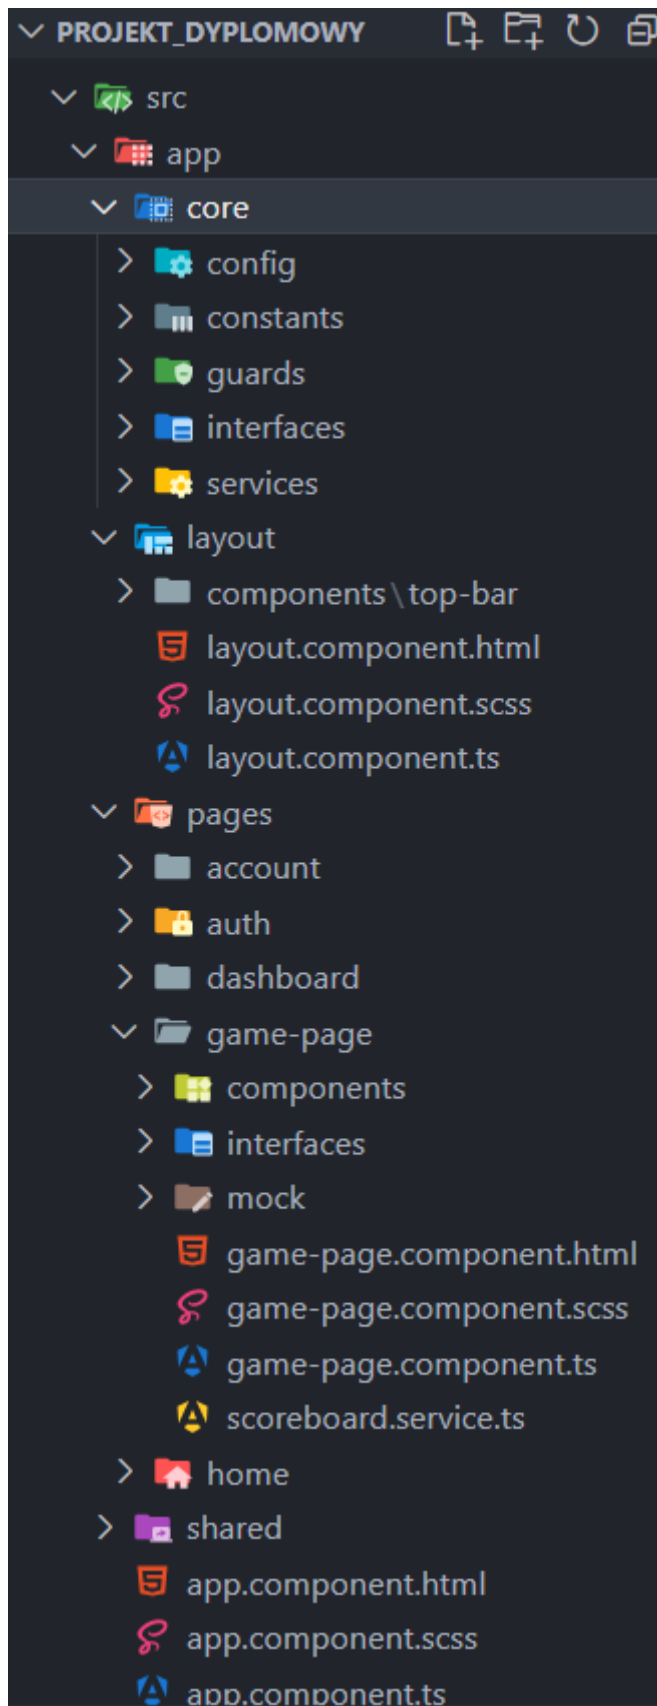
PROJEKT_DYPLOMOWY

src
app
core
config
constants
guards
interfaces
services
layout
components \ top-bar
layout.component.html
layout.component.scss
layout.component.ts
pages
account
auth
dashboard
game-page
components
interfaces
mock
game-page.component.html
game-page.component.scss
game-page.component.ts
scoreboard.service.ts
home
shared
app.component.html
app.component.scss
app.component.ts